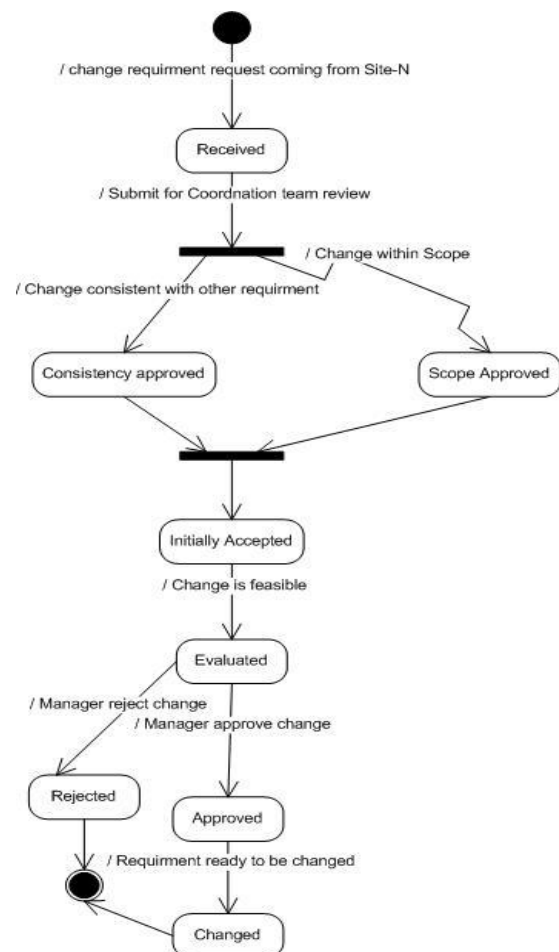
/ change requirment request coming from Site-N

Received

/ Submit for Coordnation team review

/ Change within Scope

/ Change consistent with other requirment

Consistency approved

Scope Approved

Initially Accepted

/ Change is feasible

Evaluated

/ Manager reject change

/ Manager approve change

Rejected

Approved

/ Requirment ready to be changed

Changed